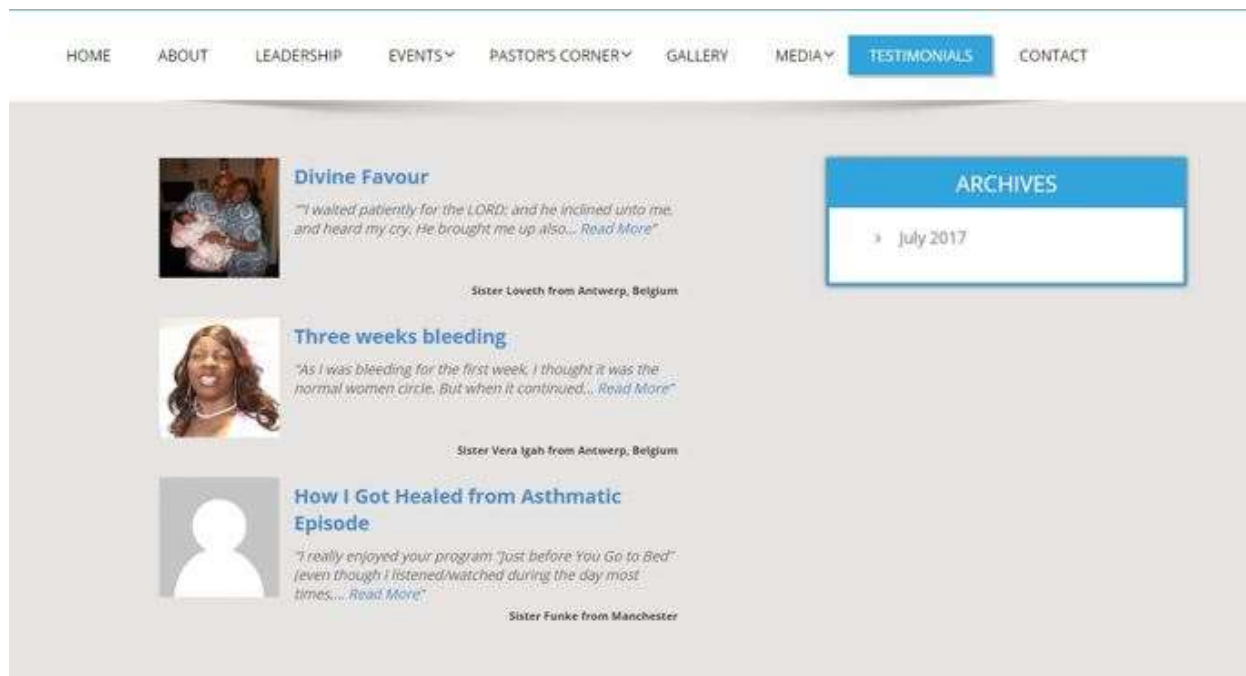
HOME ABOUT LEADERSHIP EVENTS PASTOR'S CORNER GALLERY MEDIA TESTIMONIALS CONTACT

Divine Favour

""I waited patiently for the LORD; and he inclined unto me, and heard my cry. He brought me up also... Read More"

Sister Loveth from Antwerp, Belgium

Three weeks bleeding

"As I was bleeding for the first week, I thought it was the normal women circle. But when it continued... Read More"

Sister Vera Igah from Antwerp, Belgium

How I Got Healed from Asthmatic Episode

"I really enjoyed your program "Just before You Go to Bed" (even though I listened/watched during the day most times.... Read More"

Sister Funke from Manchester

ARCHIVES

› July 2017